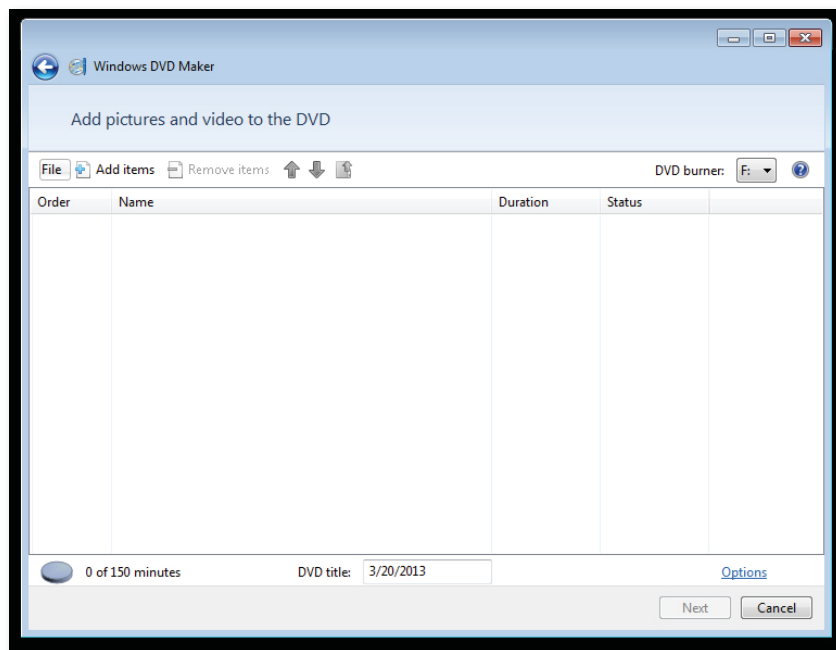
Windows DVD Maker

Add pictures and video to the DVD

File Add items Remove items

DVD burner: F:

| Order | Name | Duration | Status |
|---|---|---|---|

0 of 150 minutes

DVD title: 3/20/2013

Options

Next Cancel